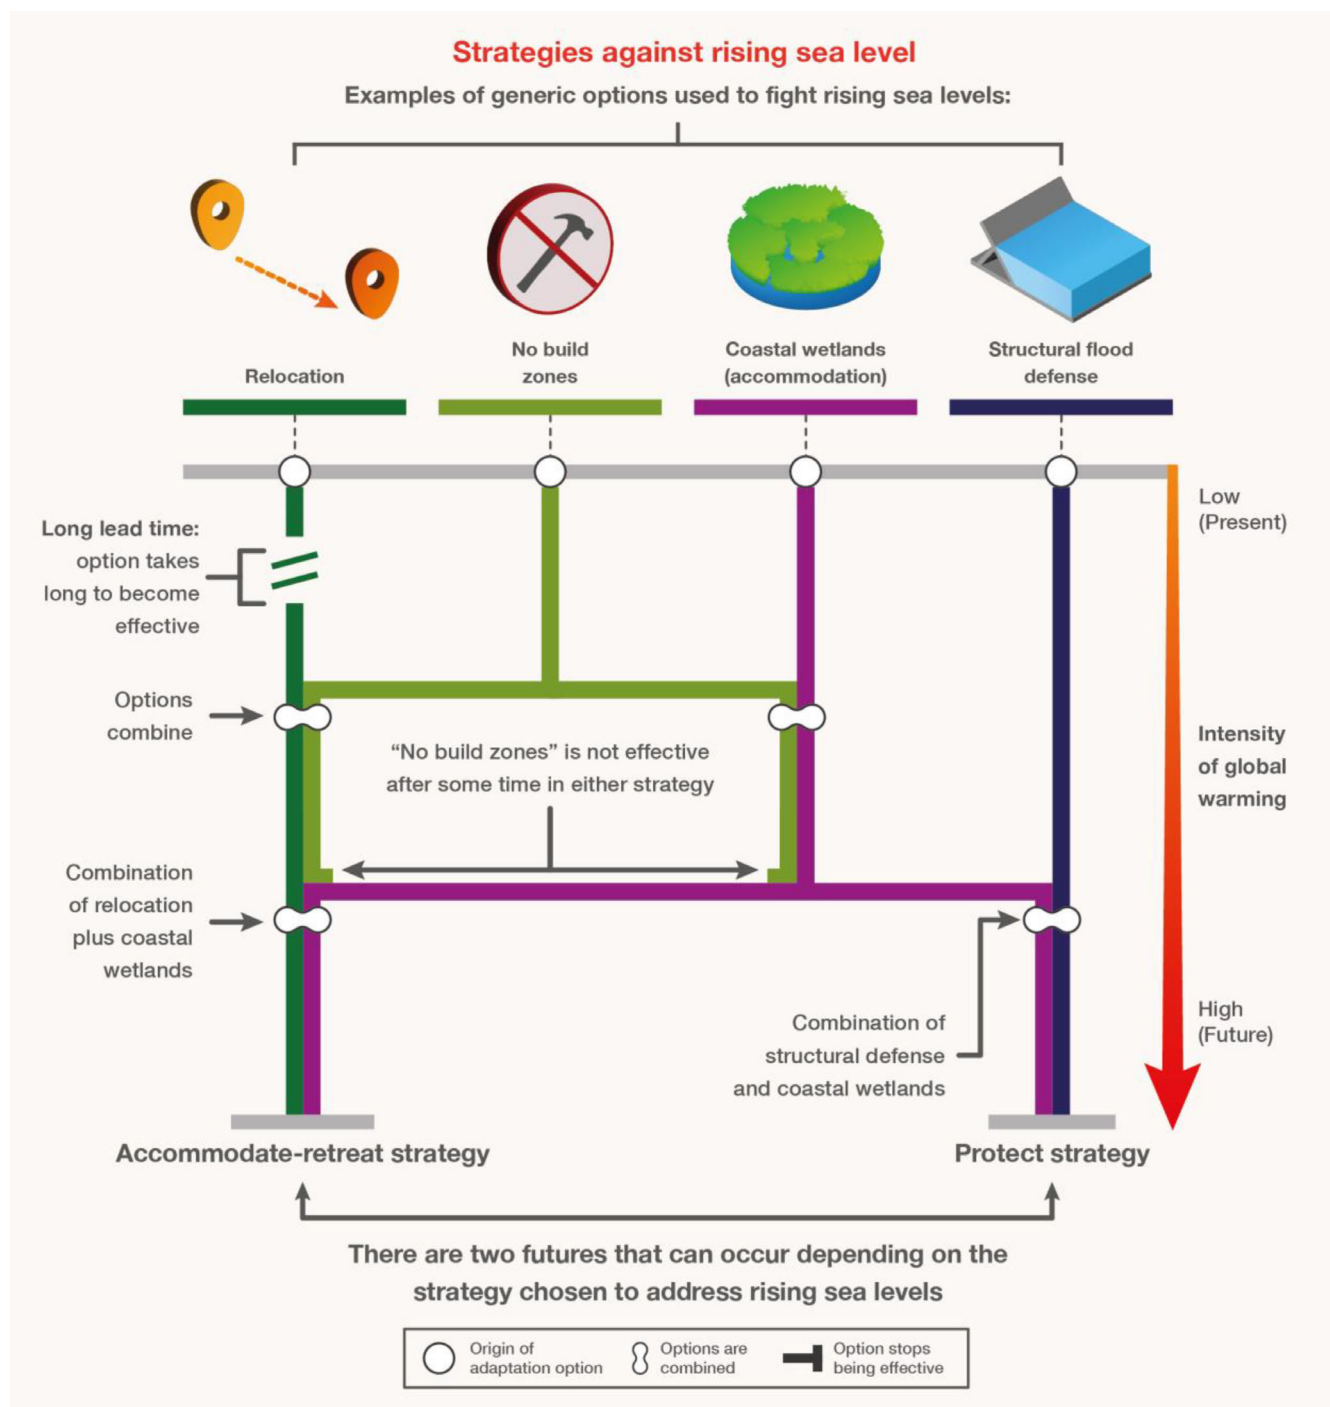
Strategies against rising sea level

Examples of generic options used to fight rising sea levels:

Relocation

No build zones

Coastal wetlands (accommodation)

Structural flood defense

Low (Present)

Long lead time: option takes long to become effective

Options combine

"No build zones" is not effective after some time in either strategy

Intensity of global warming

Combination of relocation plus coastal wetlands

High (Future)

Combination of structural defense and coastal wetlands

Accommodate-retreat strategy

Protect strategy

There are two futures that can occur depending on the strategy chosen to address rising sea levels

Origin of adaptation option

Options are combined

Option stops being effective